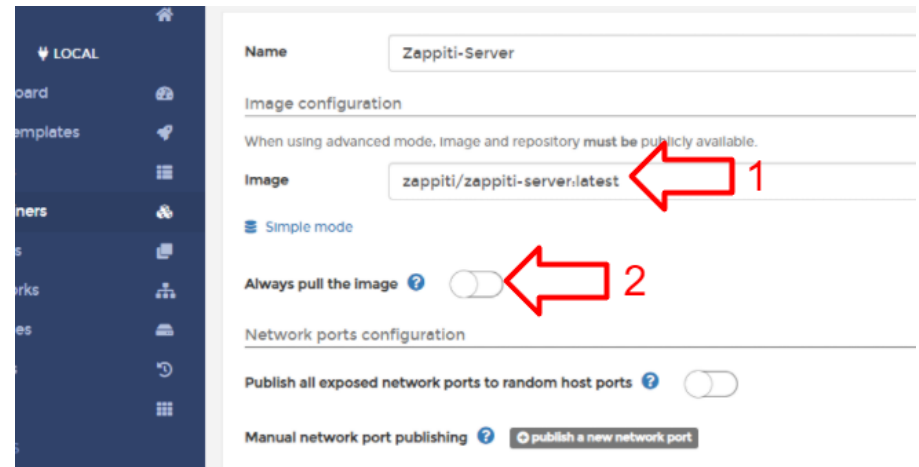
LOCAL
oard
emplates
ners
s
orks
es
s

Name
Zappiti-Server
Image configuration
When using advanced mode, image and repository **must be** publicly available.
Image
zappiti/zappiti-server:latest
1
Simple mode
Always pull the image
2
Network ports configuration
Publish all exposed network ports to random host ports
Manual network port publishing
publish a new network port